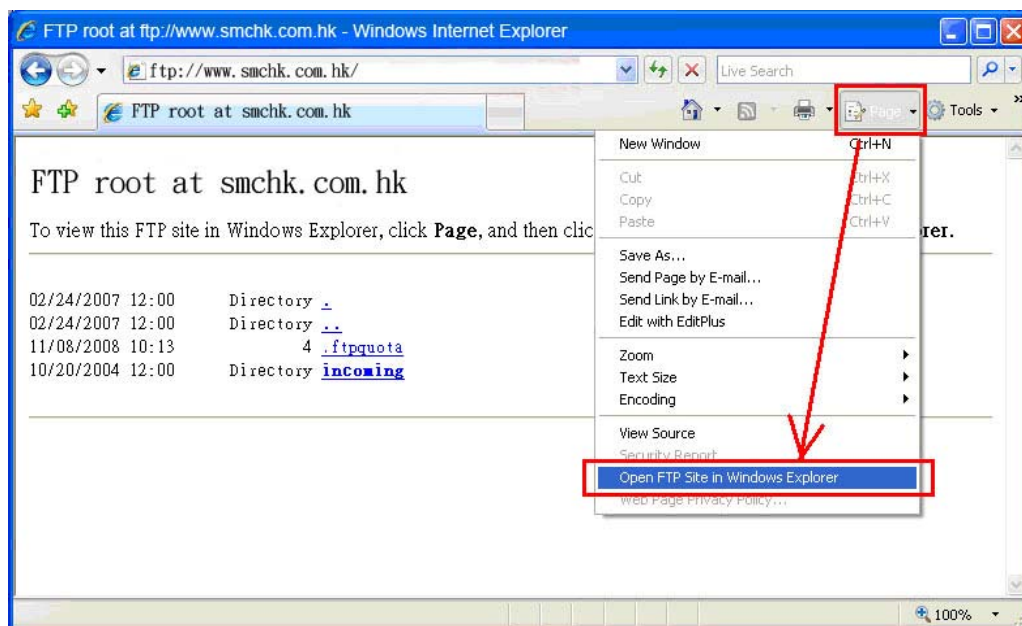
FTP root at ftp://www.smchk.com.hk - Windows Internet Explorer

ftp://www.smchk.com.hk/

Live Search

FTP root at smchk.com.hk

Page

Tools

FTP root at smchk.com.hk

To view this FTP site in Windows Explorer, click **Page**, and then clic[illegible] rer.

02/24/2007 12:00 Directory .
02/24/2007 12:00 Directory ..
11/08/2008 10:13 4 .ftpquota
10/20/2004 12:00 Directory incoming

New Window Ctrl+N
Cut Ctrl+X
Copy Ctrl+C
Paste Ctrl+V
Save As...
Send Page by E-mail...
Send Link by E-mail...
Edit with EditPlus
Zoom
Text Size
Encoding
View Source
Security Report
Open FTP Site in Windows Explorer
Web Page Privacy Policy...

100%